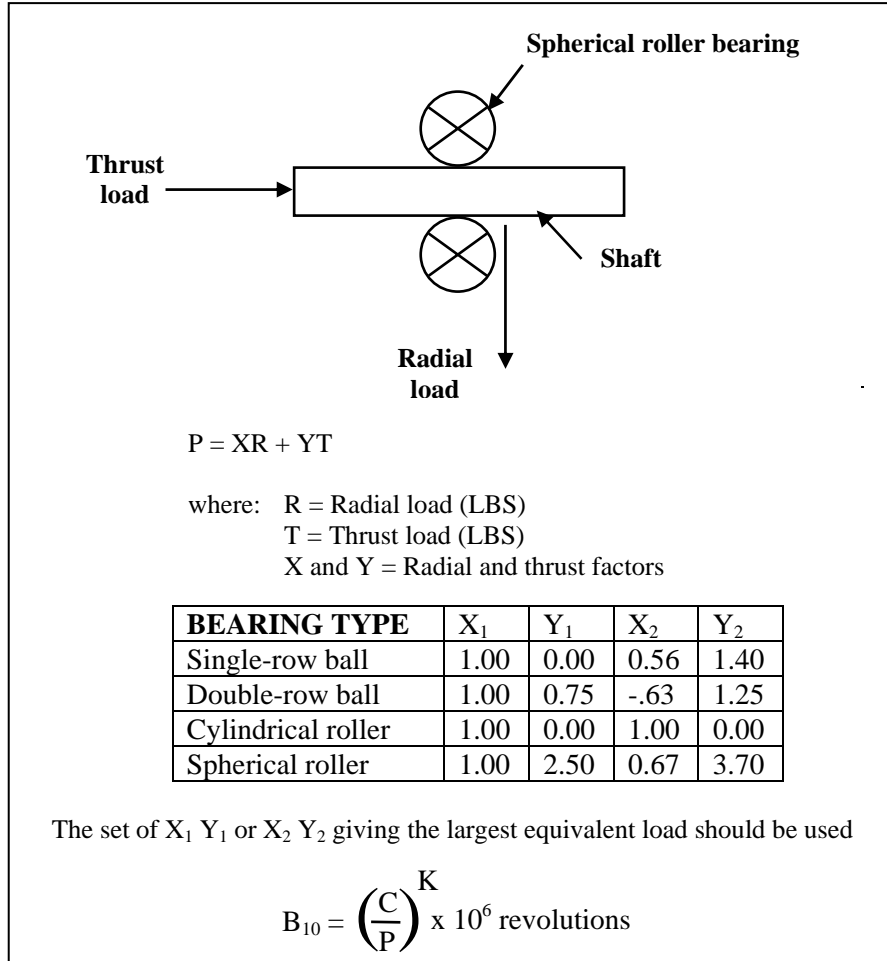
Spherical roller bearing

Thrust load

Shaft

Radial load

P = XR + YT

where: R = Radial load (LBS)
T = Thrust load (LBS)
X and Y = Radial and thrust factors

| BEARING TYPE | $X_1$ | $Y_1$ | $X_2$ | $Y_2$ |
|---|---|---|---|---|
| Single-row ball | 1.00 | 0.00 | 0.56 | 1.40 |
| Double-row ball | 1.00 | 0.75 | -.63 | 1.25 |
| Cylindrical roller | 1.00 | 0.00 | 1.00 | 0.00 |
| Spherical roller | 1.00 | 2.50 | 0.67 | 3.70 |

The set of $X_1$ $Y_1$ or $X_2$ $Y_2$ giving the largest equivalent load should be used

$B_{10} = \left(\frac{C}{P}\right)^K$ x $10^6$ revolutions